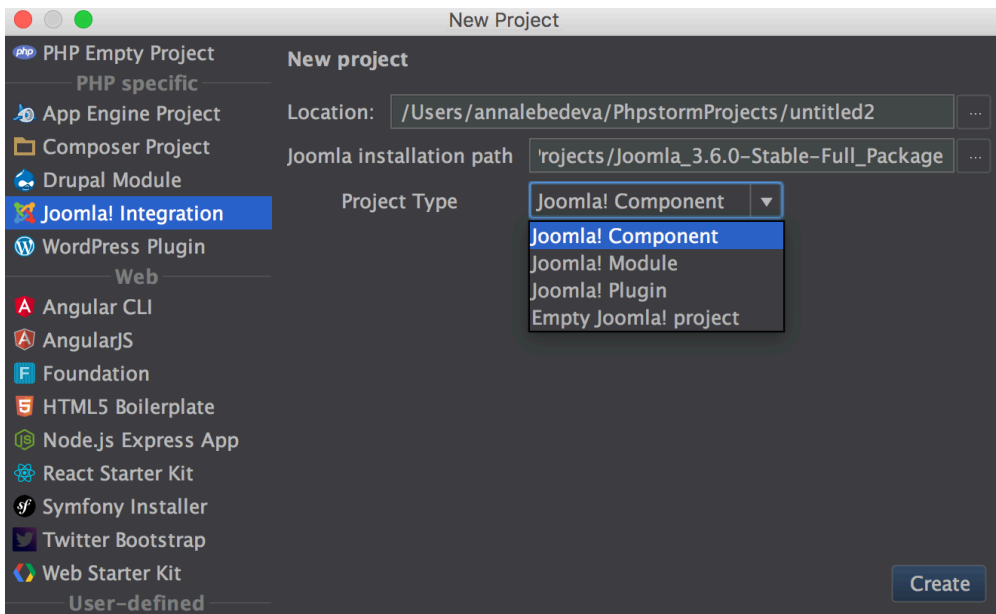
New Project

PHP Empty Project
PHP specific
App Engine Project
Composer Project
Drupal Module
Joomla! Integration
WordPress Plugin
Web
Angular CLI
AngularJS
Foundation
HTML5 Boilerplate
Node.js Express App
React Starter Kit
Symfony Installer
Twitter Bootstrap
Web Starter Kit
User-defined

New project

Location: /Users/annalebedeva/PhpstormProjects/untitled2 ...

Joomla installation path 'rojects/Joomla_3.6.0-Stable-Full_Package ...

Project Type Joomla! Component

Joomla! Component
Joomla! Module
Joomla! Plugin
Empty Joomla! project

Create